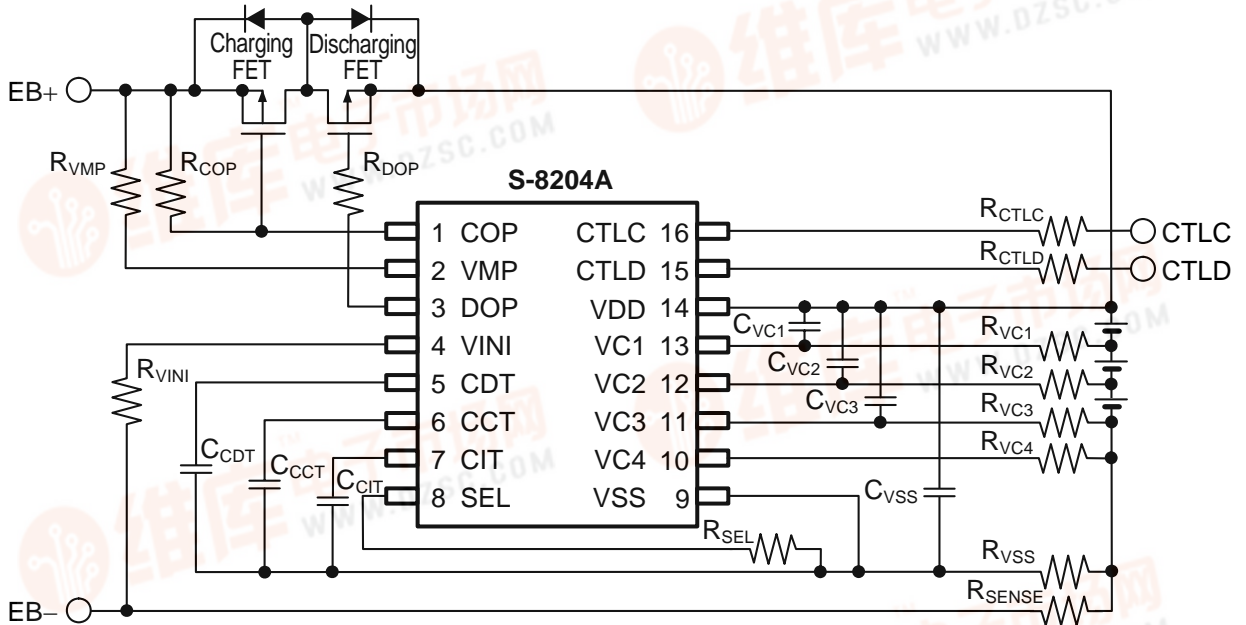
Charging FET

Discharging FET

EB+

$R_{VMP}$

$R_{COP}$

$R_{DOP}$

S-8204A

1 COP
2 VMP
3 DOP
4 VINI
5 CDT
6 CCT
7 CIT
8 SEL

CTLC 16
CTLD 15
VDD 14
VC1 13
VC2 12
VC3 11
VC4 10
VSS 9

$R_{CTLC}$

CTLC

$R_{CTLD}$

CTLD

$C_{VC1}$

$C_{VC2}$

$C_{VC3}$

$R_{VC1}$

$R_{VC2}$

$R_{VC3}$

$R_{VC4}$

$R_{VINI}$

$C_{CDT}$

$C_{CCT}$

$C_{CIT}$

$C_{VSS}$

$R_{SEL}$

$R_{VSS}$

$R_{SENSE}$

EB–

WWW.DZSC.COM